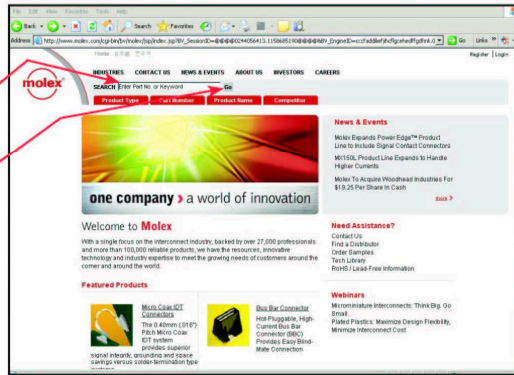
File Edit View Favorites Tools Help

Back Search Favorites Go Links

Address http://www.molex.com/cgi-bin/bv/molex/jsp/index.jsp?BV_SessionID=@@@@0244556413.1158685190@@@@&BV_EngineID=cccfaddllelfjhcflgcehedffgdfmk.0

Home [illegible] Register | Login

molex

INDUSTRIES CONTACT US NEWS & EVENTS ABOUT US INVESTORS CAREERS

SEARCH Enter Part No. or Keyword Go

Product Type Part Number Product Name Competitor

one company › a world of innovation

News & Events

Molex Expands Power Edge™ Product Line to Include Signal Contact Connectors

MX150L Product Line Expands to Handle Higher Currents

Molex To Acquire Woodhead Industries For $19.25 Per Share In Cash

more ›

Welcome to Molex

With a single focus on the interconnect industry, backed by over 27,000 professionals and more than 100,000 reliable products, we have the resources, innovative technology and industry expertise to meet the growing needs of customers around the corner and around the world.

Need Assistance?
Contact Us
Find a Distributor
Order Samples
Tech Library
RoHS / Lead-Free Information

Featured Products

Micro Coax IDT Connectors
The 0.40mm (.016") Pitch Micro Coax IDT system provides superior signal integrity, grounding and space savings versus solder-termination type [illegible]

Bus Bar Connector
Hot-Pluggable, High-Current Bus Bar Connector (BBC) Provides Easy Blind-Mate Connection

Webinars
Microminiature Interconnects: Think Big. Go Small.
Plated Plastics: Maximize Design Flexibility, Minimize Interconnect Cost